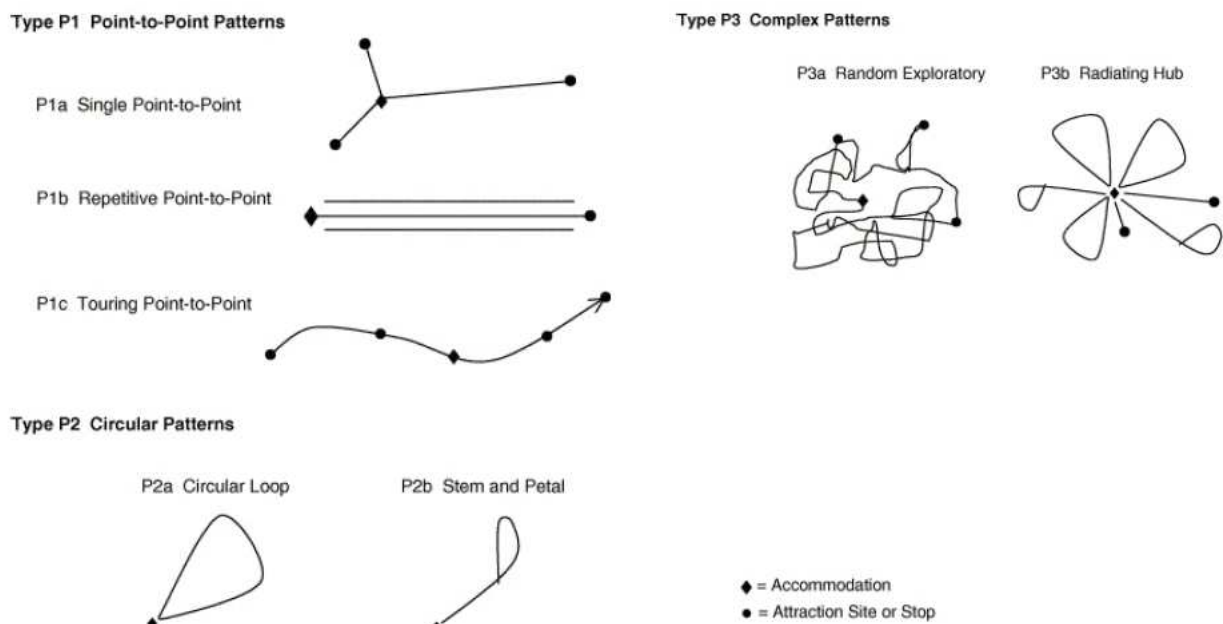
Type P1 Point-to-Point Patterns

P1a Single Point-to-Point

P1b Repetitive Point-to-Point

P1c Touring Point-to-Point

Type P2 Circular Patterns

P2a Circular Loop

P2b Stem and Petal

Type P3 Complex Patterns

P3a Random Exploratory

P3b Radiating Hub

♦ = Accommodation
● = Attraction Site or Stop